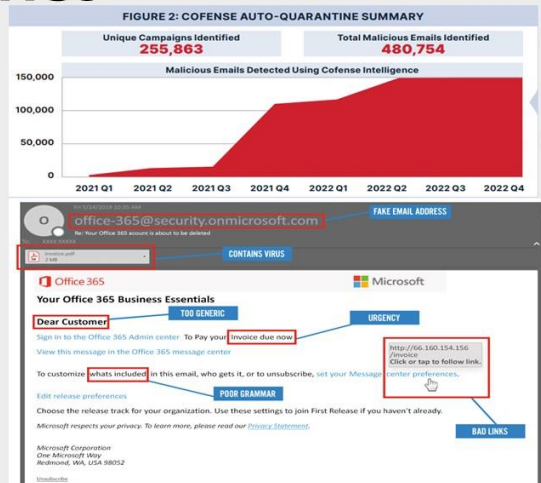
FIGURE 2: COFENSE AUTO-QUARANTINE SUMMARY

Unique Campaigns Identified
255,863

Total Malicious Emails Identified
480,754

Malicious Emails Detected Using Cofense Intelligence

150,000
100,000
50,000
0

2021 Q1 2021 Q2 2021 Q3 2021 Q4 2022 Q1 2022 Q2 2022 Q3 2022 Q4

Fri 5/24/2019 10:35 AM
office-365@security.onmicrosoft.com
Re: Your Office 365 account is about to be deleted
XXXX XXXXX

FAKE EMAIL ADDRESS

Invoice.pdf
2 MB

CONTAINS VIRUS

Office 365
Microsoft

Your Office 365 Business Essentials

Dear Customer
TOO GENERIC

URGENCY

Sign in to the Office 365 Admin center To Pay your Invoice due now

View this message in the Office 365 message center

http://66.160.154.156/invoice
Click or tap to follow link.

To customize whats included in this email, who gets it, or to unsubscribe, set your Message center preferences.

POOR GRAMMAR

Edit release preferences

Choose the release track for your organization. Use these settings to join First Release if you haven't already.

Microsoft respects your privacy. To learn more, please read our Privacy Statement.

BAD LINKS

Microsoft Corporation
One Microsoft Way
Redmond, WA, USA 98052

Unsubscribe